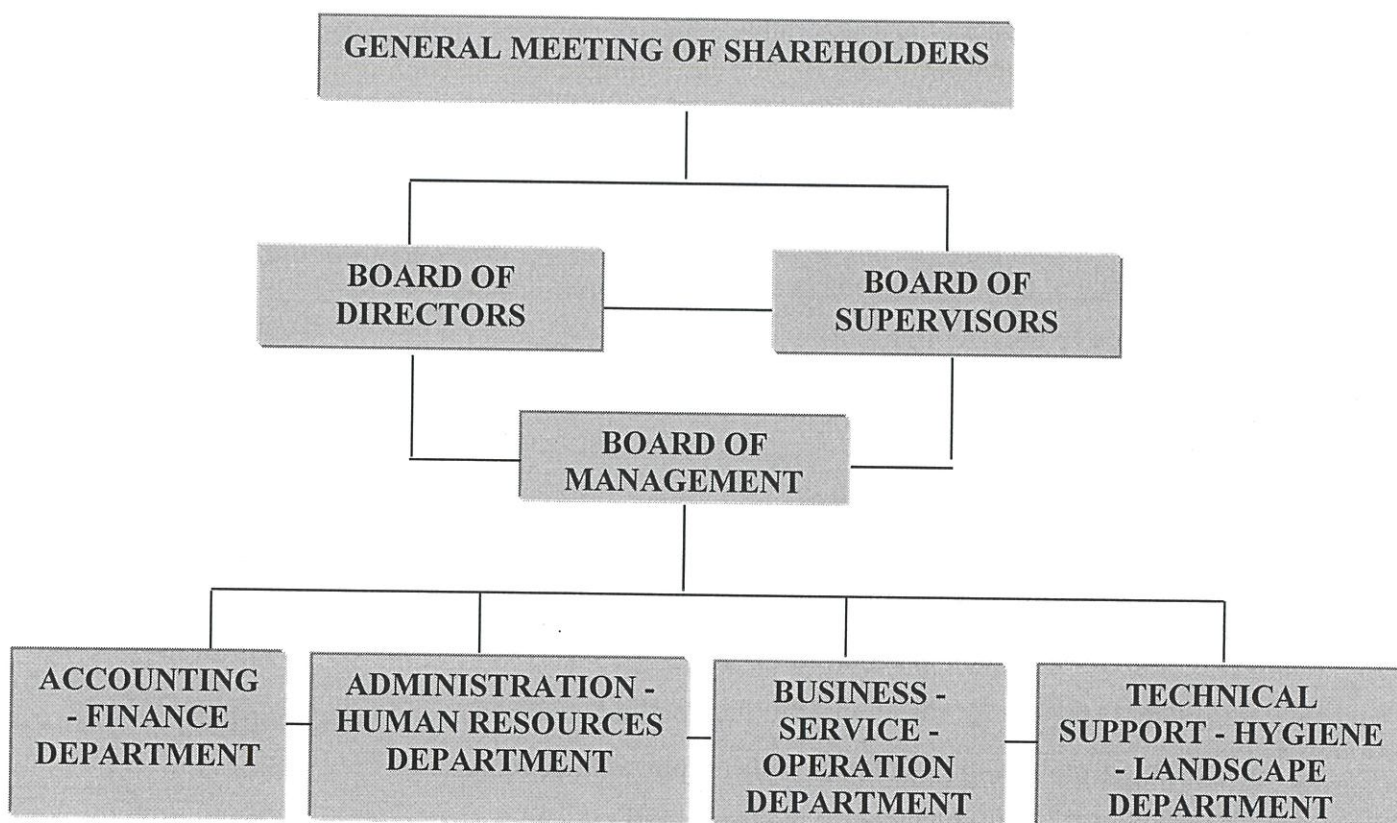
GENERAL MEETING OF SHAREHOLDERS

BOARD OF DIRECTORS

BOARD OF SUPERVISORS

BOARD OF MANAGEMENT

ACCOUNTING - FINANCE DEPARTMENT

ADMINISTRATION - HUMAN RESOURCES DEPARTMENT

BUSINESS - SERVICE - OPERATION DEPARTMENT

TECHNICAL SUPPORT - HYGIENE - LANDSCAPE DEPARTMENT